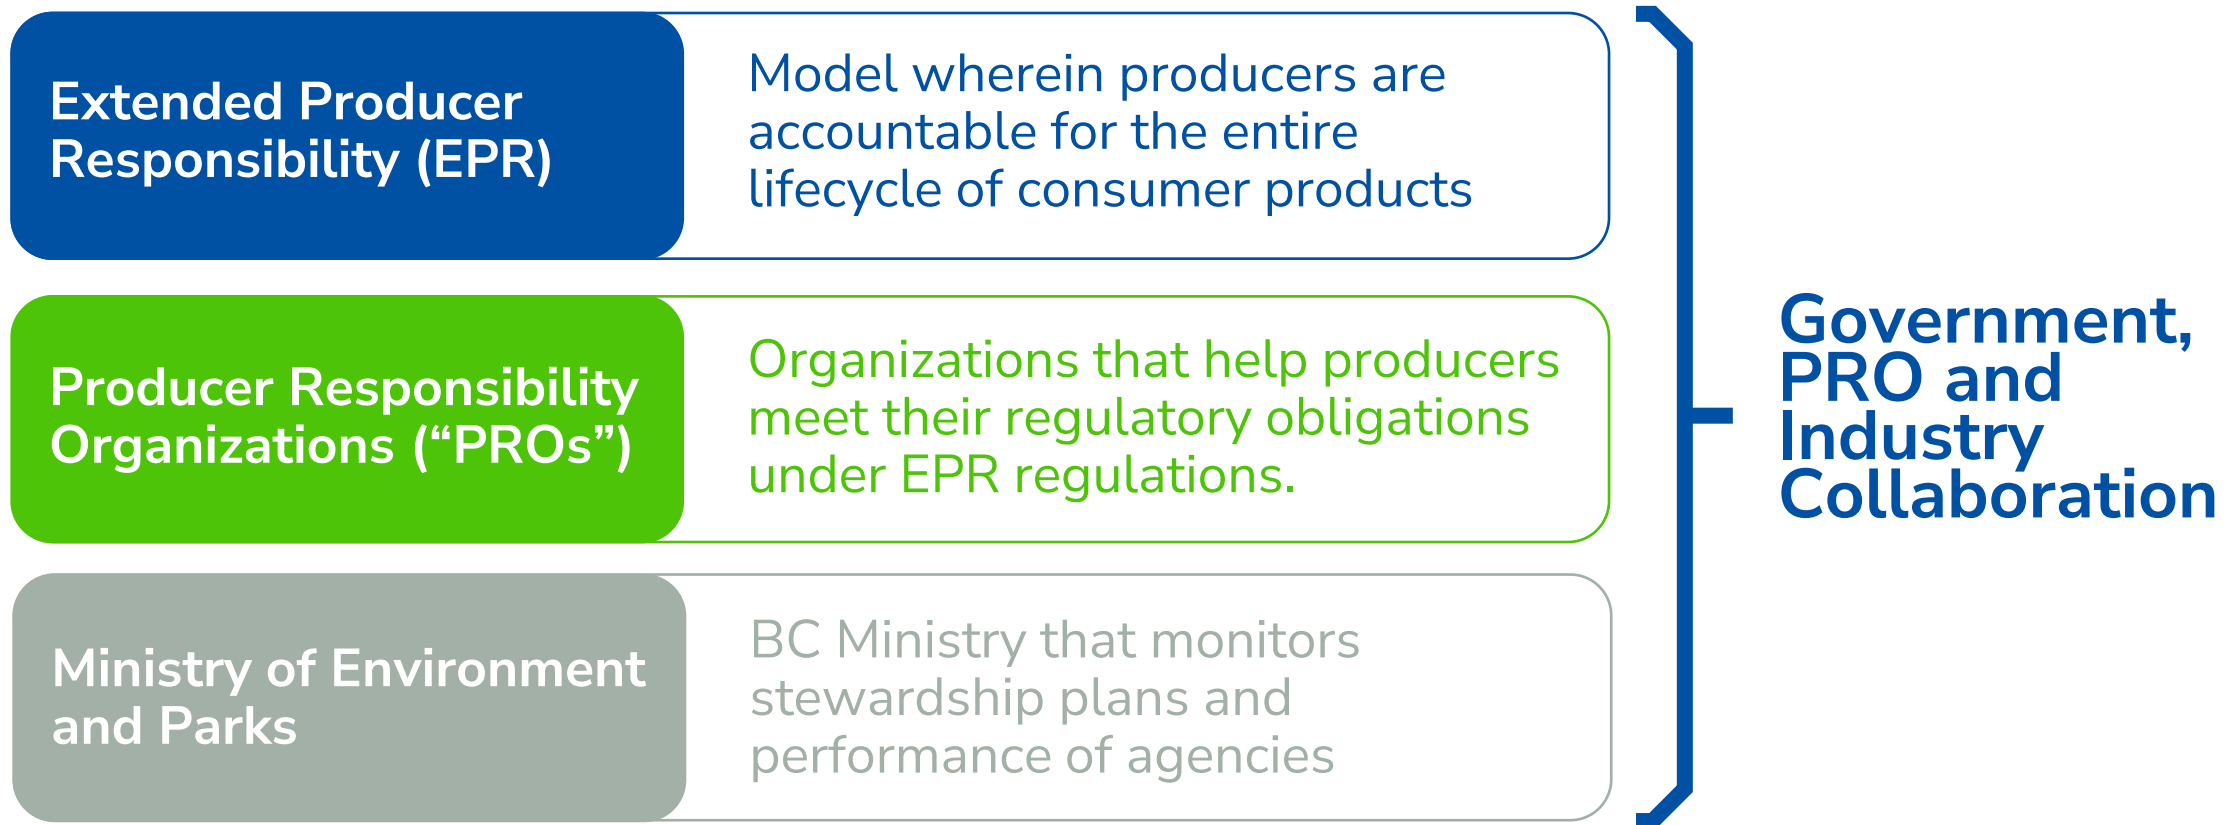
Extended Producer Responsibility (EPR)

Model wherein producers are accountable for the entire lifecycle of consumer products

Producer Responsibility Organizations (“PROs”)

Organizations that help producers meet their regulatory obligations under EPR regulations.

Ministry of Environment and Parks

BC Ministry that monitors stewardship plans and performance of agencies

Government, PRO and Industry Collaboration